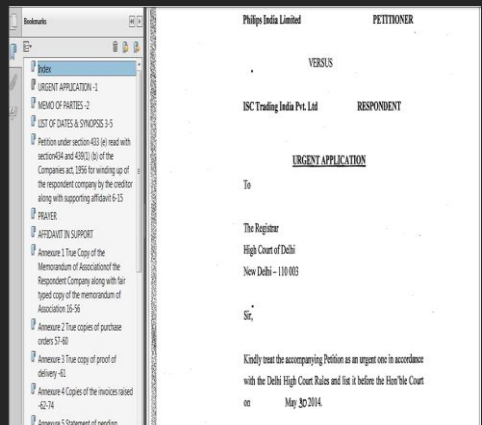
Bookmarks

Index

URGENT APPLICATION -1

MEMO OF PARTIES -2

LIST OF DATES & SYNOPSIS 3-5

Petition under section 433 (e) read with section434 and 439(1) (b) of the Companies act, 1956 for winding up of the respondent company by the creditor along with supporting affidavit 6-15

PRAYER

AFFIDAVIT IN SUPPORT

Annexure 1 True Copy of the Memorandum of Associationof the Respondent Company along with fair typed copy of the memorandum of Association 16-56

Annexure 2 True copies of purchase orders 57-60

Annexure 3 True copy of proof of delivery -61

Annexure 4 Copies of the invoices raised -62-74

Annexure 5 Statement of pending

Philips India Limited PETITIONER

VERSUS

ISC Trading India Pvt. Ltd RESPONDENT

URGENT APPLICATION

To

The Registrar
High Court of Delhi
New Delhi – 110 003

Sir,

Kindly treat the accompanying Petition as an urgent one in accordance with the Delhi High Court Rules and list it before the Hon'ble Court on May 30 2014.